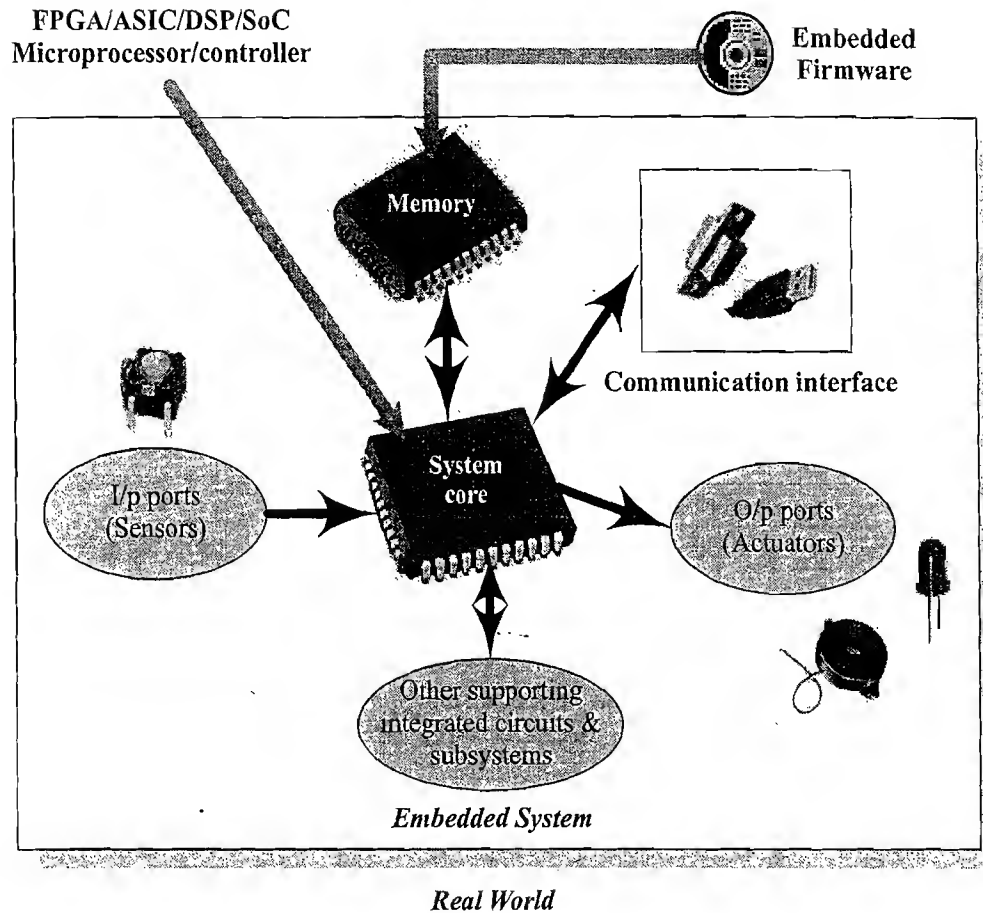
FPGA/ASIC/DSP/SoC
Microprocessor/controller

Embedded Firmware

Memory

Communication interface

System core

I/p ports (Sensors)

O/p ports (Actuators)

Other supporting integrated circuits & subsystems

Embedded System

Real World